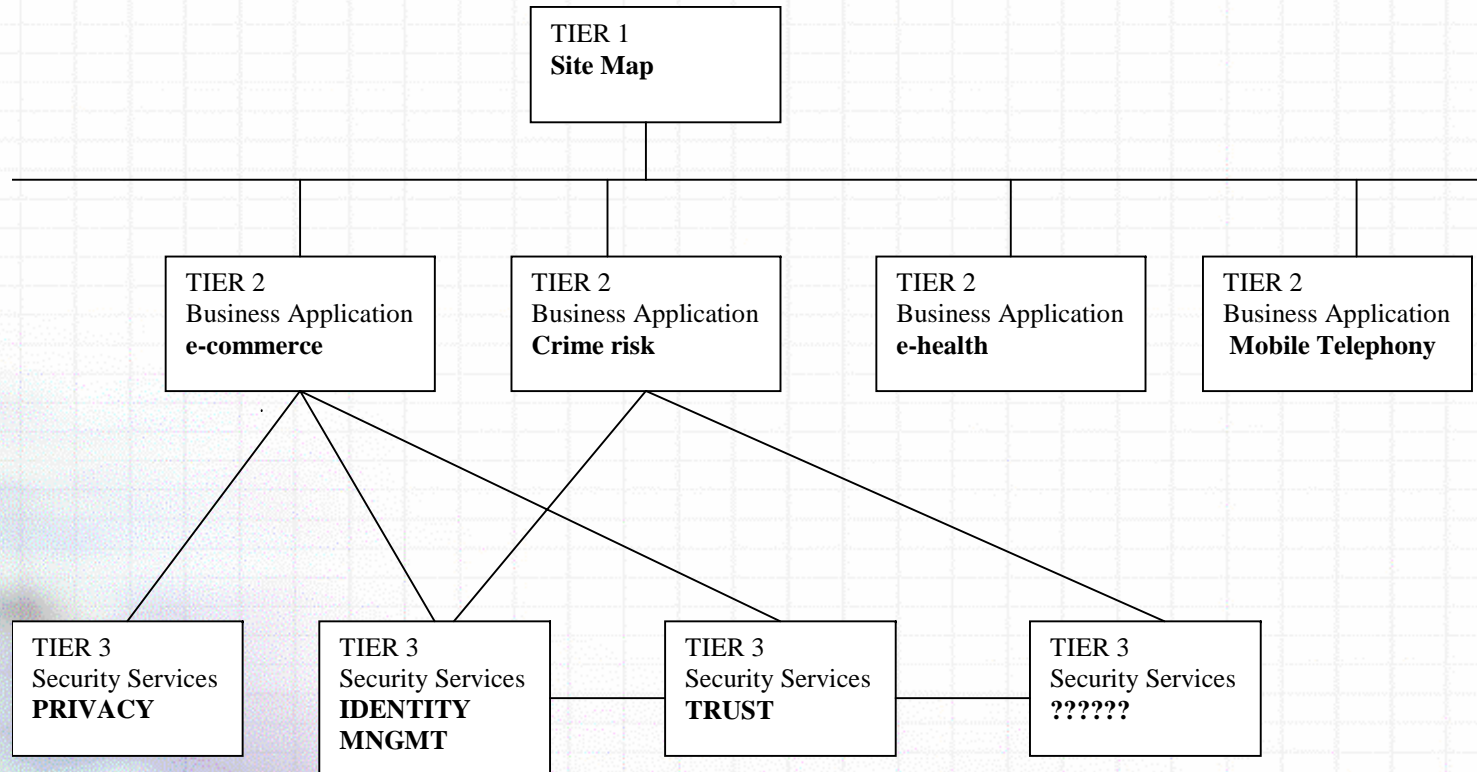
TIER 1
**Site Map**

TIER 2
Business Application
**e-commerce**

TIER 2
Business Application
**Crime risk**

TIER 2
Business Application
**e-health**

TIER 2
Business Application
**Mobile Telephony**

TIER 3
Security Services
**PRIVACY**

TIER 3
Security Services
**IDENTITY MNGMT**

TIER 3
Security Services
**TRUST**

TIER 3
Security Services
**??????**